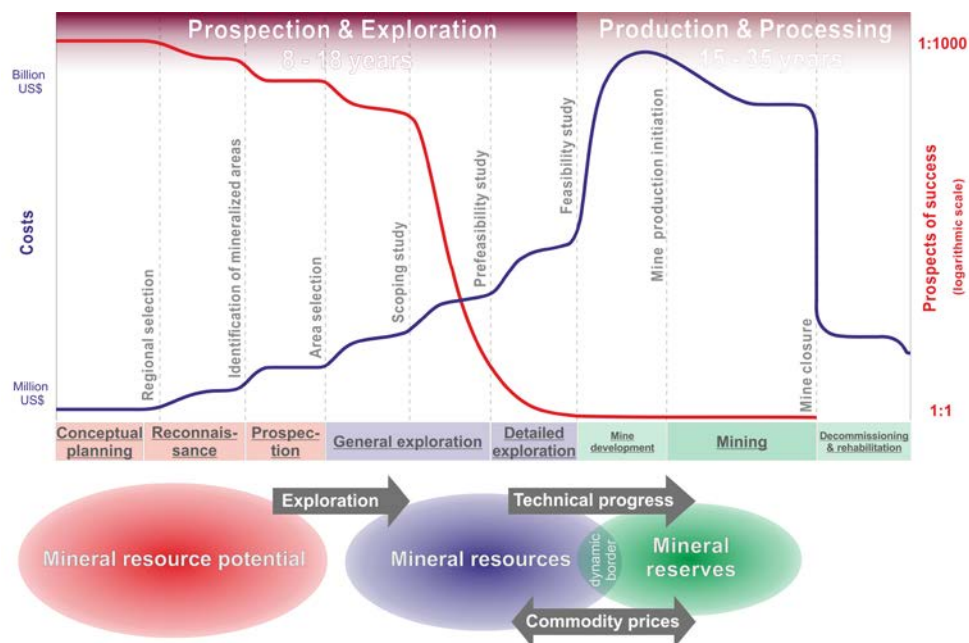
Prospection & Exploration
8 - 18 years

Production & Processing
15 - 35 years

Billion US$

Costs

Million US$

1:1000

Prospects of success (logarithmic scale)

1:1

Regional selection

Identification of mineralized areas

Area selection

Scoping study

Prefeasibility study

Feasibility study

Mine production initiation

Mine closure

| Conceptual planning | Reconnaissance | Prospection | General exploration | Detailed exploration | Mine development | Mining | Decommissioning & rehabilitation |
|---|---|---|---|---|---|---|---|

Exploration

Technical progress

Mineral resource potential

Mineral resources

dynamic border

Mineral reserves

Commodity prices